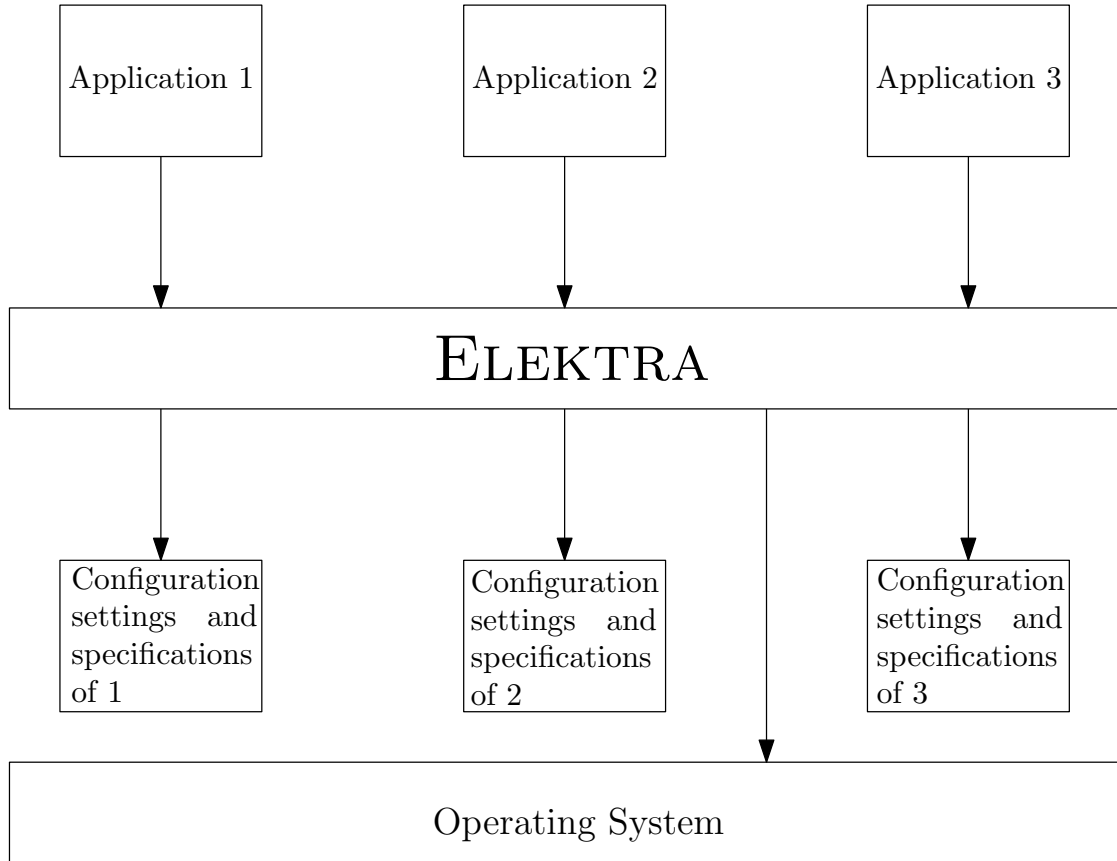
Application 1

Application 2

Application 3

ELEKTRA

Configuration settings and specifications of 1

Configuration settings and specifications of 2

Configuration settings and specifications of 3

Operating System